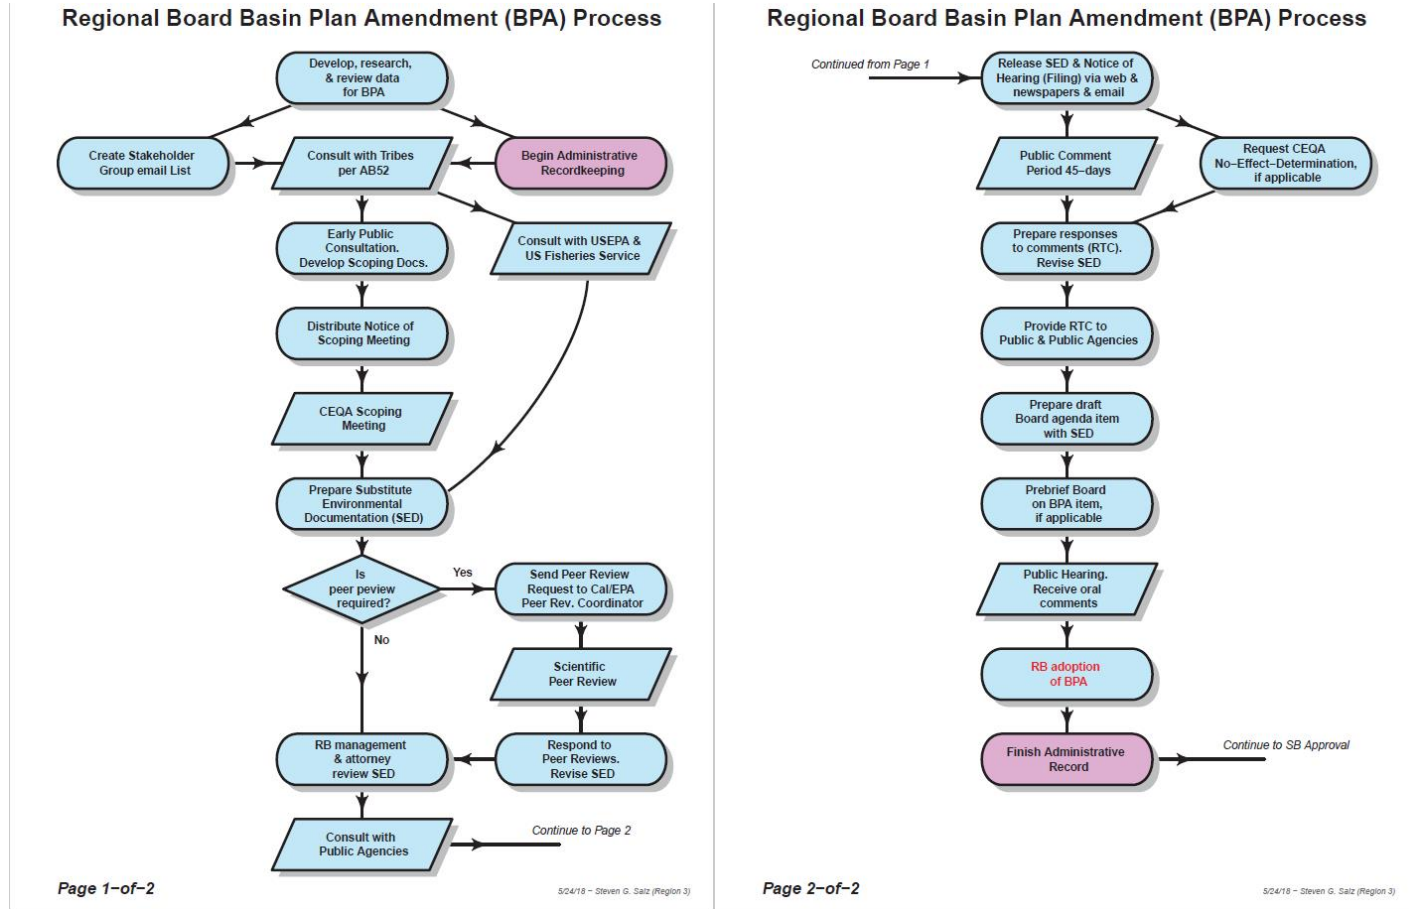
Regional Board Basin Plan Amendment (BPA) Process

Develop, research, & review data for BPA

Create Stakeholder Group email List

Consult with Tribes per AB52

Begin Administrative Recordkeeping

Early Public Consultation. Develop Scoping Docs.

Consult with USEPA & US Fisheries Service

Distribute Notice of Scoping Meeting

CEQA Scoping Meeting

Prepare Substitute Environmental Documentation (SED)

Is peer peview required?

Yes

Send Peer Review Request to Cal/EPA Peer Rev. Coordinator

No

Scientific Peer Review

RB management & attorney review SED

Respond to Peer Reviews. Revise SED

Consult with Public Agencies

Continue to Page 2

Page 1–of–2

5/24/18 – Steven G. Salz (Region 3)

Regional Board Basin Plan Amendment (BPA) Process

Continued from Page 1

Release SED & Notice of Hearing (Filing) via web & newspapers & email

Public Comment Period 45–days

Request CEQA No–Effect–Determination, if applicable

Prepare responses to comments (RTC). Revise SED

Provide RTC to Public & Public Agencies

Prepare draft Board agenda item with SED

Prebrief Board on BPA item, if applicable

Public Hearing. Receive oral comments

RB adoption of BPA

Finish Administrative Record

Continue to SB Approval

Page 2–of–2

5/24/18 – Steven G. Salz (Region 3)